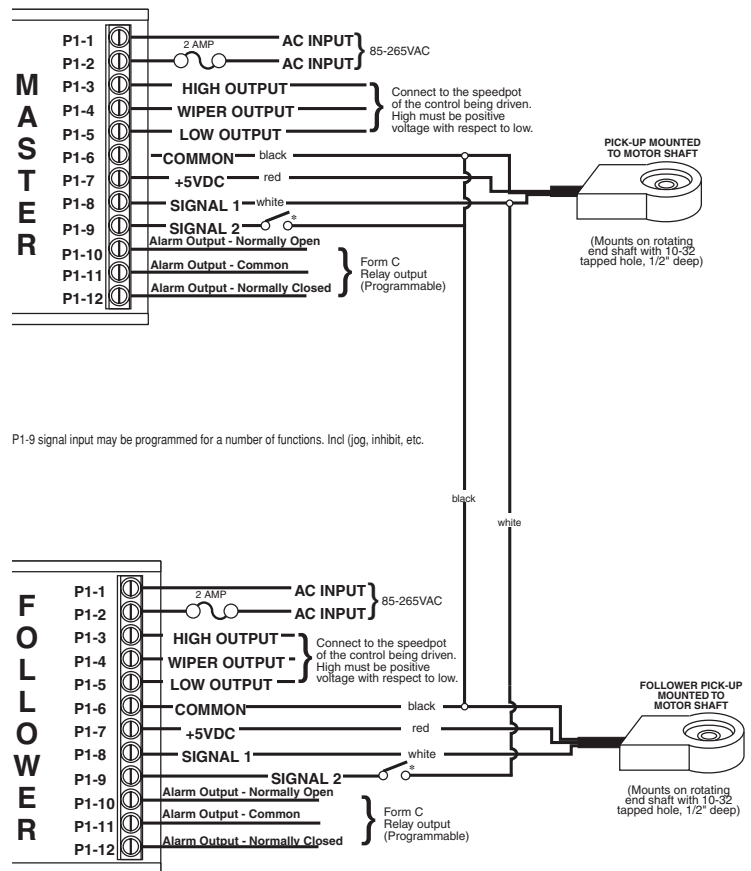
MASTER

P1-1
P1-2
P1-3
P1-4
P1-5
P1-6
P1-7
P1-8
P1-9
P1-10
P1-11
P1-12

2 AMP
AC INPUT
AC INPUT
85-265VAC
HIGH OUTPUT
WIPER OUTPUT
LOW OUTPUT
Connect to the speedpot of the control being driven. High must be positive voltage with respect to low.
COMMON black
+5VDC red
SIGNAL 1 white
SIGNAL 2 *
Alarm Output - Normally Open
Alarm Output - Common
Alarm Output - Normally Closed
Form C Relay output (Programmable)

PICK-UP MOUNTED TO MOTOR SHAFT
(Mounts on rotating end shaft with 10-32 tapped hole, 1/2" deep)

P1-9 signal input may be programmed for a number of functions. Incl (jog, inhibit, etc.

black
white

FOLLOWER

P1-1
P1-2
P1-3
P1-4
P1-5
P1-6
P1-7
P1-8
P1-9
P1-10
P1-11
P1-12

2 AMP
AC INPUT
AC INPUT
85-265VAC
HIGH OUTPUT
WIPER OUTPUT
LOW OUTPUT
Connect to the speedpot of the control being driven. High must be positive voltage with respect to low.
COMMON black
+5VDC red
SIGNAL 1 white
SIGNAL 2 *
Alarm Output - Normally Open
Alarm Output - Common
Alarm Output - Normally Closed
Form C Relay output (Programmable)

FOLLOWER PICK-UP MOUNTED TO MOTOR SHAFT
(Mounts on rotating end shaft with 10-32 tapped hole, 1/2" deep)